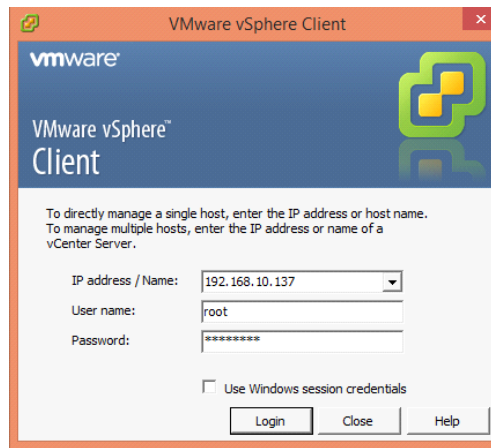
VMware vSphere Client

vmware

VMware vSphere™
Client

To directly manage a single host, enter the IP address or host name. To manage multiple hosts, enter the IP address or name of a vCenter Server.

IP address / Name: 192.168.10.137

User name: root

Password: ********

Use Windows session credentials

Login Close Help